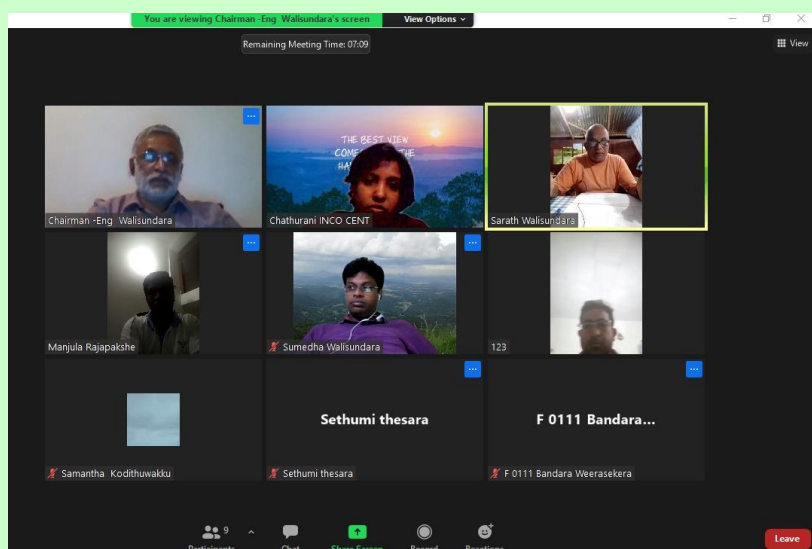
You are viewing Chairman -Eng Walisundara's screen

View Options

Remaining Meeting Time: 07:09

View

Chairman -Eng Walisundara

THE BEST VIEW COME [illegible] THE HA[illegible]

Chathurani INCO CENT

Sarath Walisundara

Manjula Rajapakshe

Sumedha Walisundara

123

Samantha Kodithuwakku

Sethumi thesara

Sethumi thesara

F 0111 Bandara...

F 0111 Bandara Weerasekera

9

Participants

Chat

Share Screen

Record

Reactions

Leave